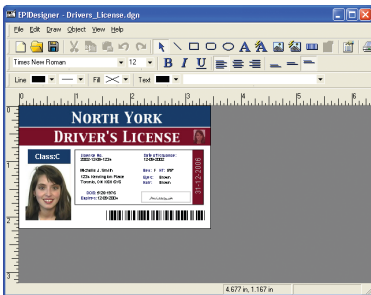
EPIDesigner - Drivers_License.dgn

File Edit Draw Object View Help

Times New Roman 12 B I U

Line Fill Text

NORTH YORK
DRIVER'S LICENSE

Class:C

License No.
2000-12458-1234

Date of Issuance
12-08-2002

Michelle J. Smith
1234 Morning Inn Place
Toronto, ON M5H 3V9

Sex: F Hgt: 5'8"
Eyes: Brown
Hair: Brown

DOB: 01-08-1976
Expires: 12-08-2004

31-12-2006

4.677 in, 1.167 in